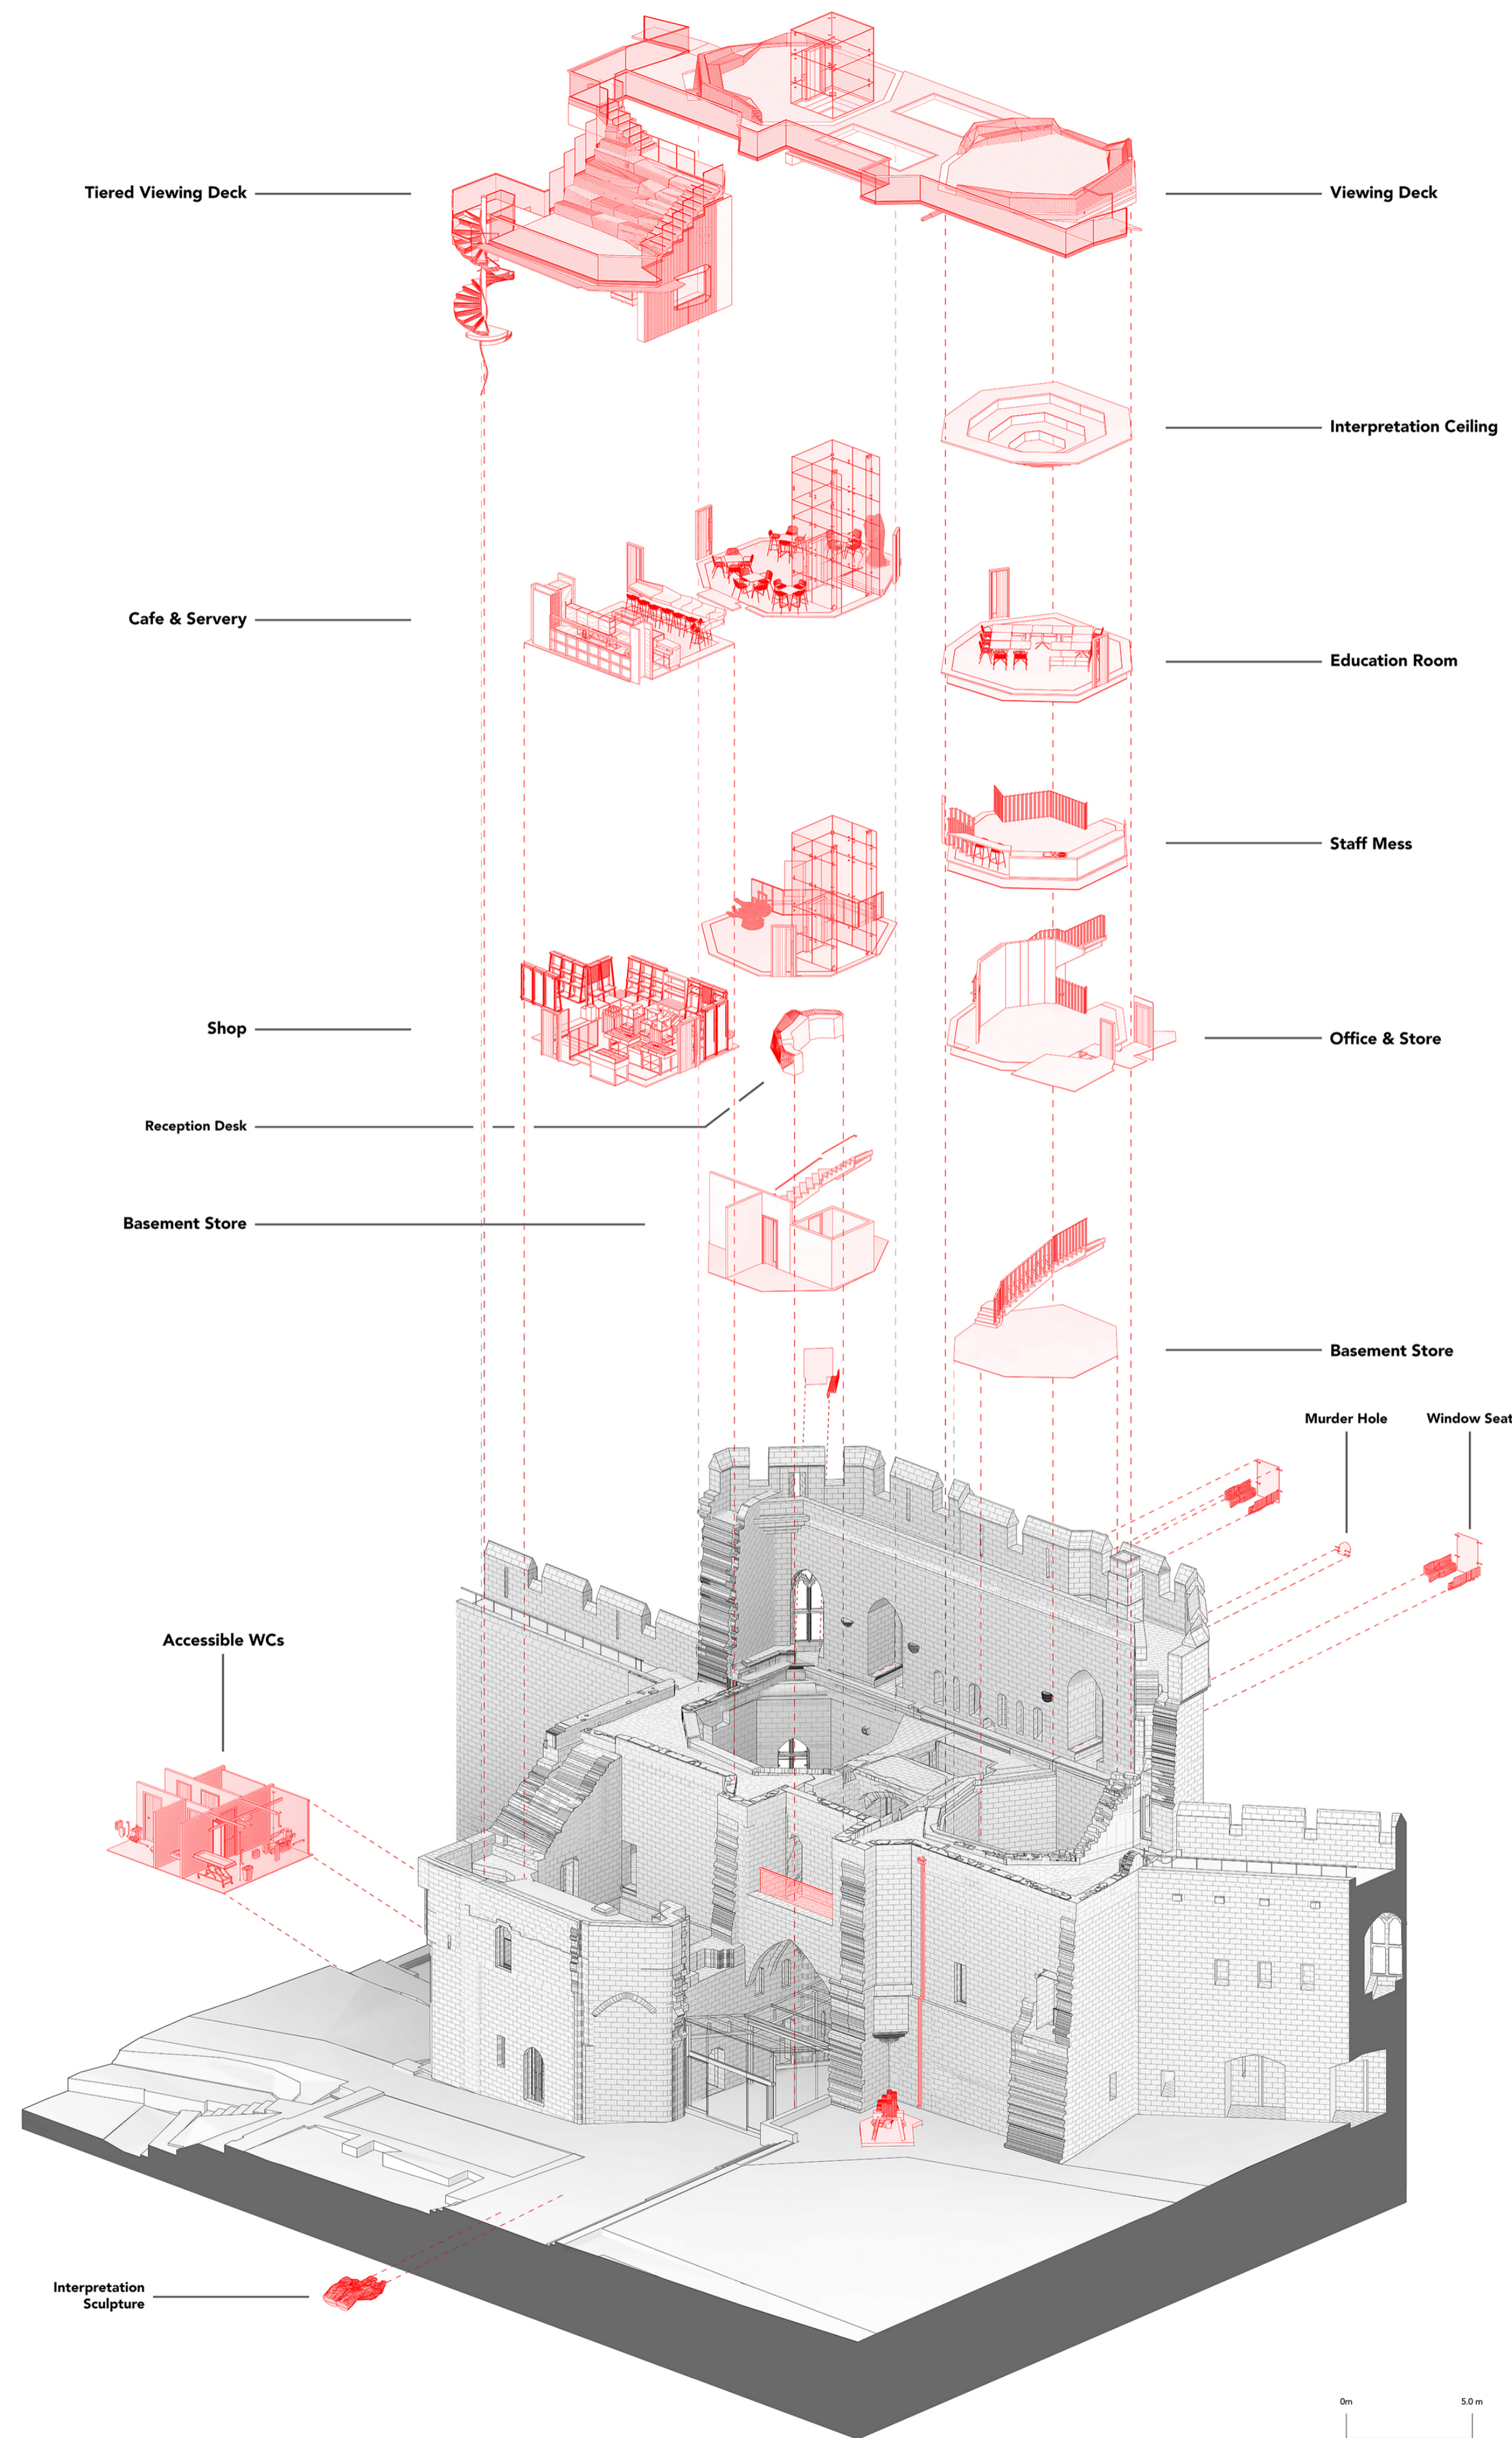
Tiered Viewing Deck

Viewing Deck

Interpretation Ceiling

Cafe & Servery

Education Room

Staff Mess

Shop

Office & Store

Reception Desk

Basement Store

Basement Store

Murder Hole

Window Seat

Accessible WCs

Interpretation Sculpture

0m

5.0 m